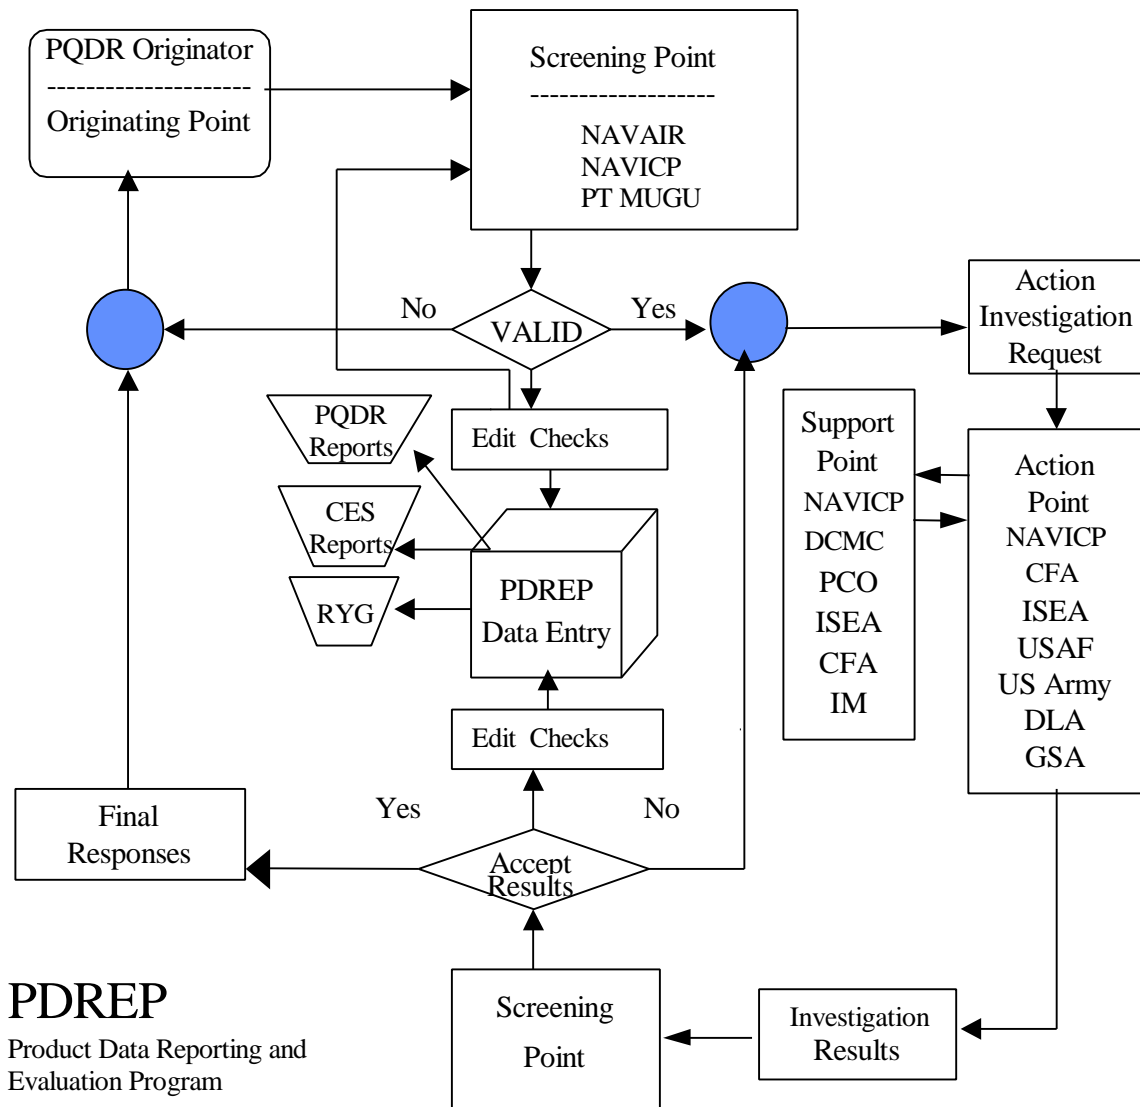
PQDR Originator
--------------------
Originating Point

Screening Point
------------------
NAVAIR
NAVICP
PT MUGU

No

VALID

Yes

Action Investigation Request

PQDR Reports

Edit Checks

CES Reports

RYG

PDREP Data Entry

Support Point
NAVICP
DCMC
PCO
ISEA
CFA
IM

Action Point
NAVICP
CFA
ISEA
USAF
US Army
DLA
GSA

Edit Checks

Final Responses

Yes

No

Accept Results

PDREP

Product Data Reporting and Evaluation Program

Screening Point

Investigation Results